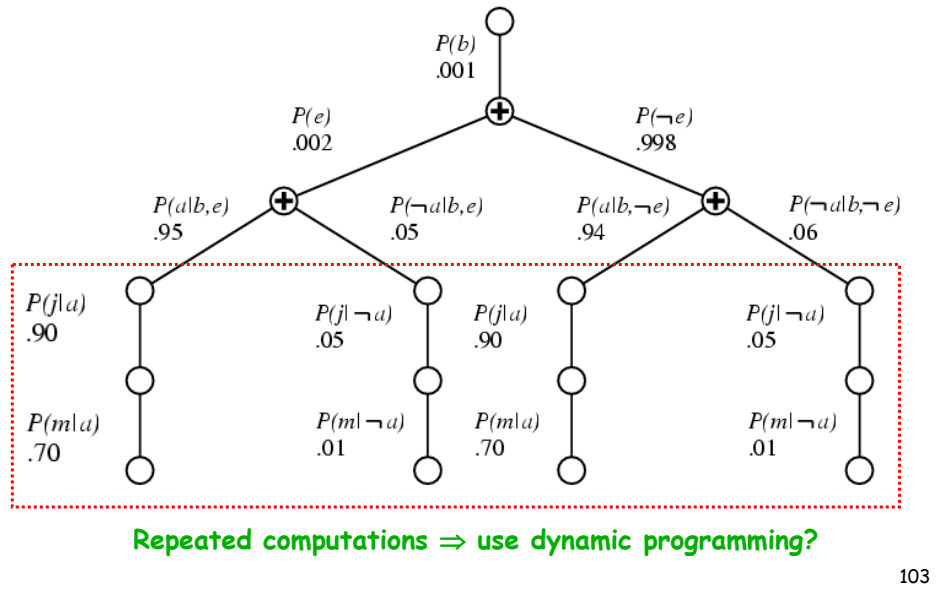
$P(b)$
.001

$P(e)$
.002

$P(\neg e)$
.998

$P(a|b,e)$
.95

$P(\neg a|b,e)$
.05

$P(a|b,\neg e)$
.94

$P(\neg a|b,\neg e)$
.06

$P(j|a)$
.90

$P(j|\neg a)$
.05

$P(j|a)$
.90

$P(j|\neg a)$
.05

$P(m|a)$
.70

$P(m|\neg a)$
.01

$P(m|a)$
.70

$P(m|\neg a)$
.01

Repeated computations $\Rightarrow$ use dynamic programming?

103